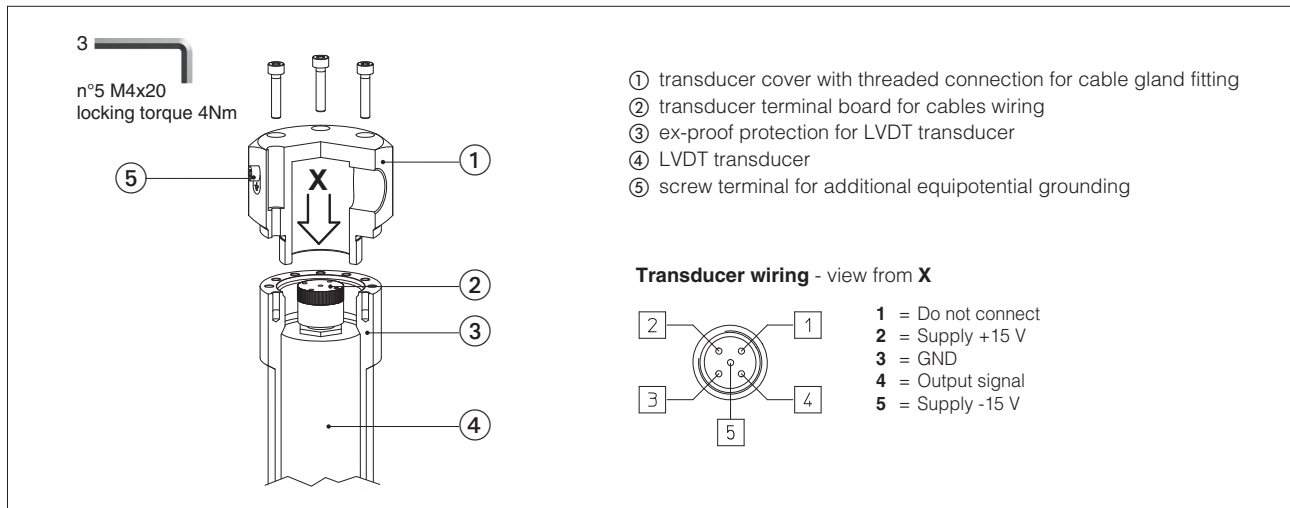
3

n°5 M4x20
locking torque 4Nm

5

X

1

2

3

4

① transducer cover with threaded connection for cable gland fitting
② transducer terminal board for cables wiring
③ ex-proof protection for LVDT transducer
④ LVDT transducer
⑤ screw terminal for additional equipotential grounding

**Transducer wiring** - view from **X**

2

1

3

4

5

**1** = Do not connect
**2** = Supply +15 V
**3** = GND
**4** = Output signal
**5** = Supply -15 V